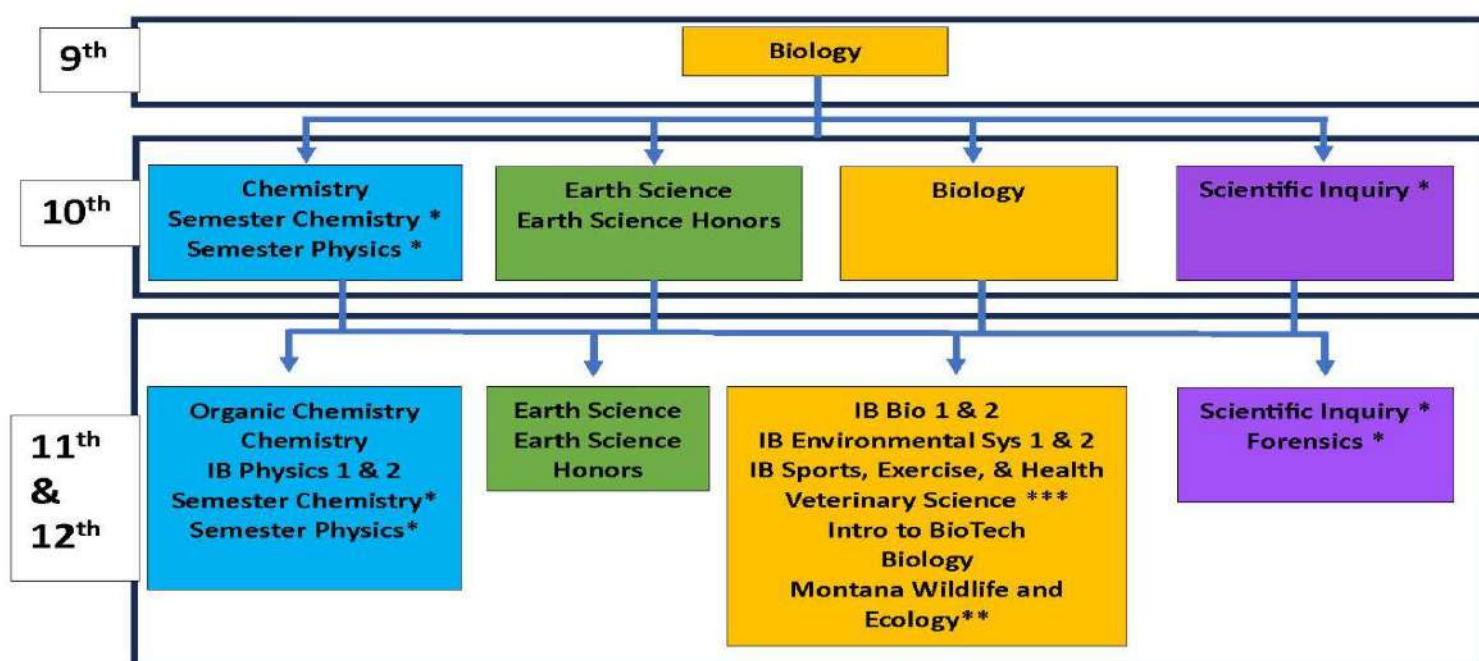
$9^{th}$

Biology

$10^{th}$

Chemistry
Semester Chemistry *
Semester Physics *

Earth Science
Earth Science Honors

Biology

Scientific Inquiry *

$11^{th}$ & $12^{th}$

Organic Chemistry
Chemistry
IB Physics 1 & 2
Semester Chemistry*
Semester Physics*

Earth Science
Earth Science Honors

IB Bio 1 & 2
IB Environmental Sys 1 & 2
IB Sports, Exercise, & Health
Veterinary Science ***
Intro to BioTech
Biology
Montana Wildlife and Ecology**

Scientific Inquiry *
Forensics *